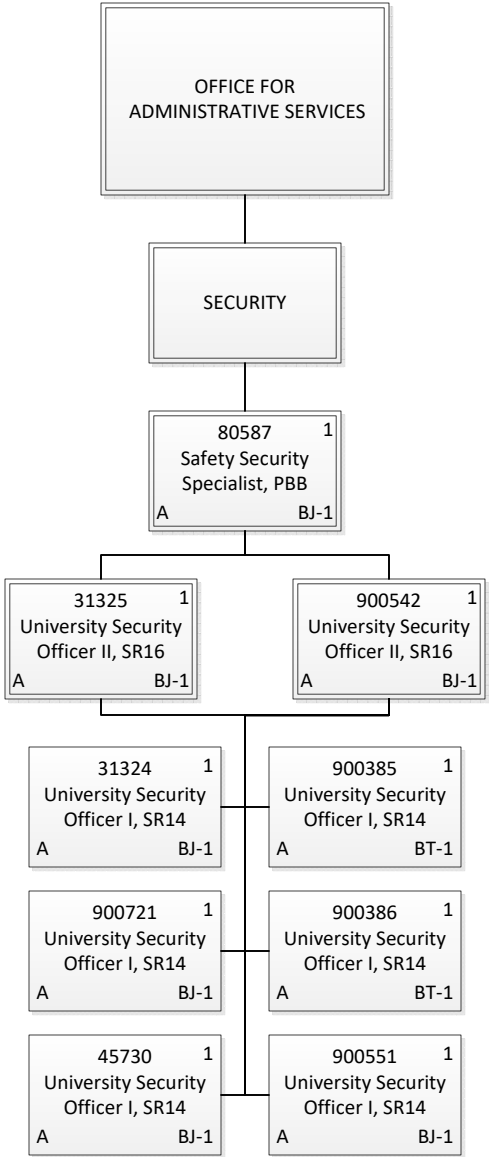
OFFICE FOR ADMINISTRATIVE SERVICES

SECURITY

80587 1
Safety Security Specialist, PBB
A BJ-1

31325 1
University Security Officer II, SR16
A BJ-1

900542 1
University Security Officer II, SR16
A BJ-1

31324 1
University Security Officer I, SR14
A BJ-1

900385 1
University Security Officer I, SR14
A BT-1

900721 1
University Security Officer I, SR14
A BJ-1

900386 1
University Security Officer I, SR14
A BT-1

45730 1
University Security Officer I, SR14
A BJ-1

900551 1
University Security Officer I, SR14
A BJ-1